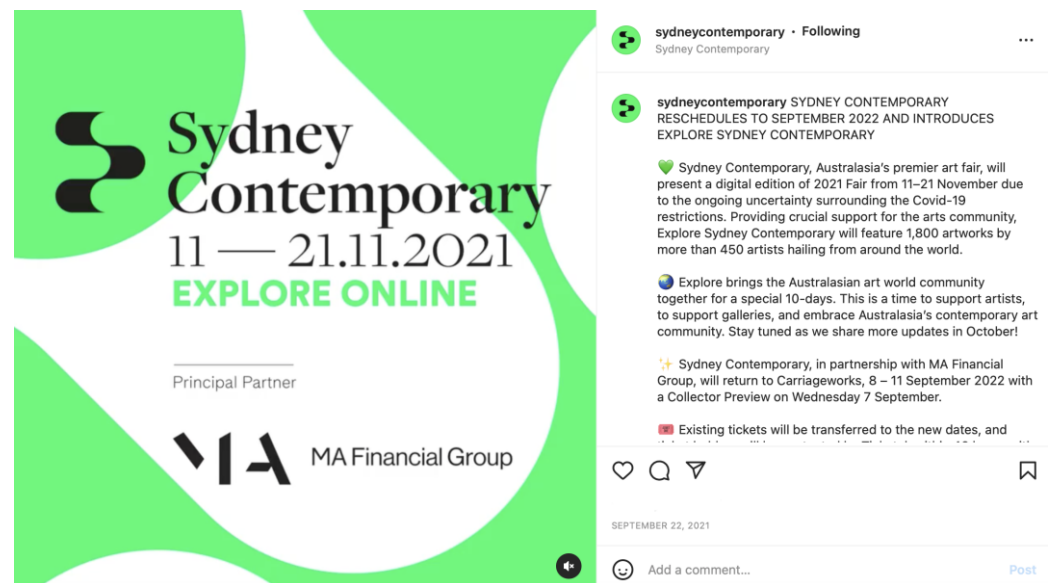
Sydney Contemporary
11 — 21.11.2021
EXPLORE ONLINE

Principal Partner

MA Financial Group

sydneycontemporary • Following
Sydney Contemporary

sydneycontemporary SYDNEY CONTEMPORARY RESCHEDULES TO SEPTEMBER 2022 AND INTRODUCES EXPLORE SYDNEY CONTEMPORARY

💚 Sydney Contemporary, Australasia's premier art fair, will present a digital edition of 2021 Fair from 11–21 November due to the ongoing uncertainty surrounding the Covid-19 restrictions. Providing crucial support for the arts community, Explore Sydney Contemporary will feature 1,800 artworks by more than 450 artists hailing from around the world.

🌏 Explore brings the Australasian art world community together for a special 10-days. This is a time to support artists, to support galleries, and embrace Australasia's contemporary art community. Stay tuned as we share more updates in October!

✨ Sydney Contemporary, in partnership with MA Financial Group, will return to Carriageworks, 8 – 11 September 2022 with a Collector Preview on Wednesday 7 September.

🎟️ Existing tickets will be transferred to the new dates, and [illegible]

SEPTEMBER 22, 2021

Add a comment...
Post